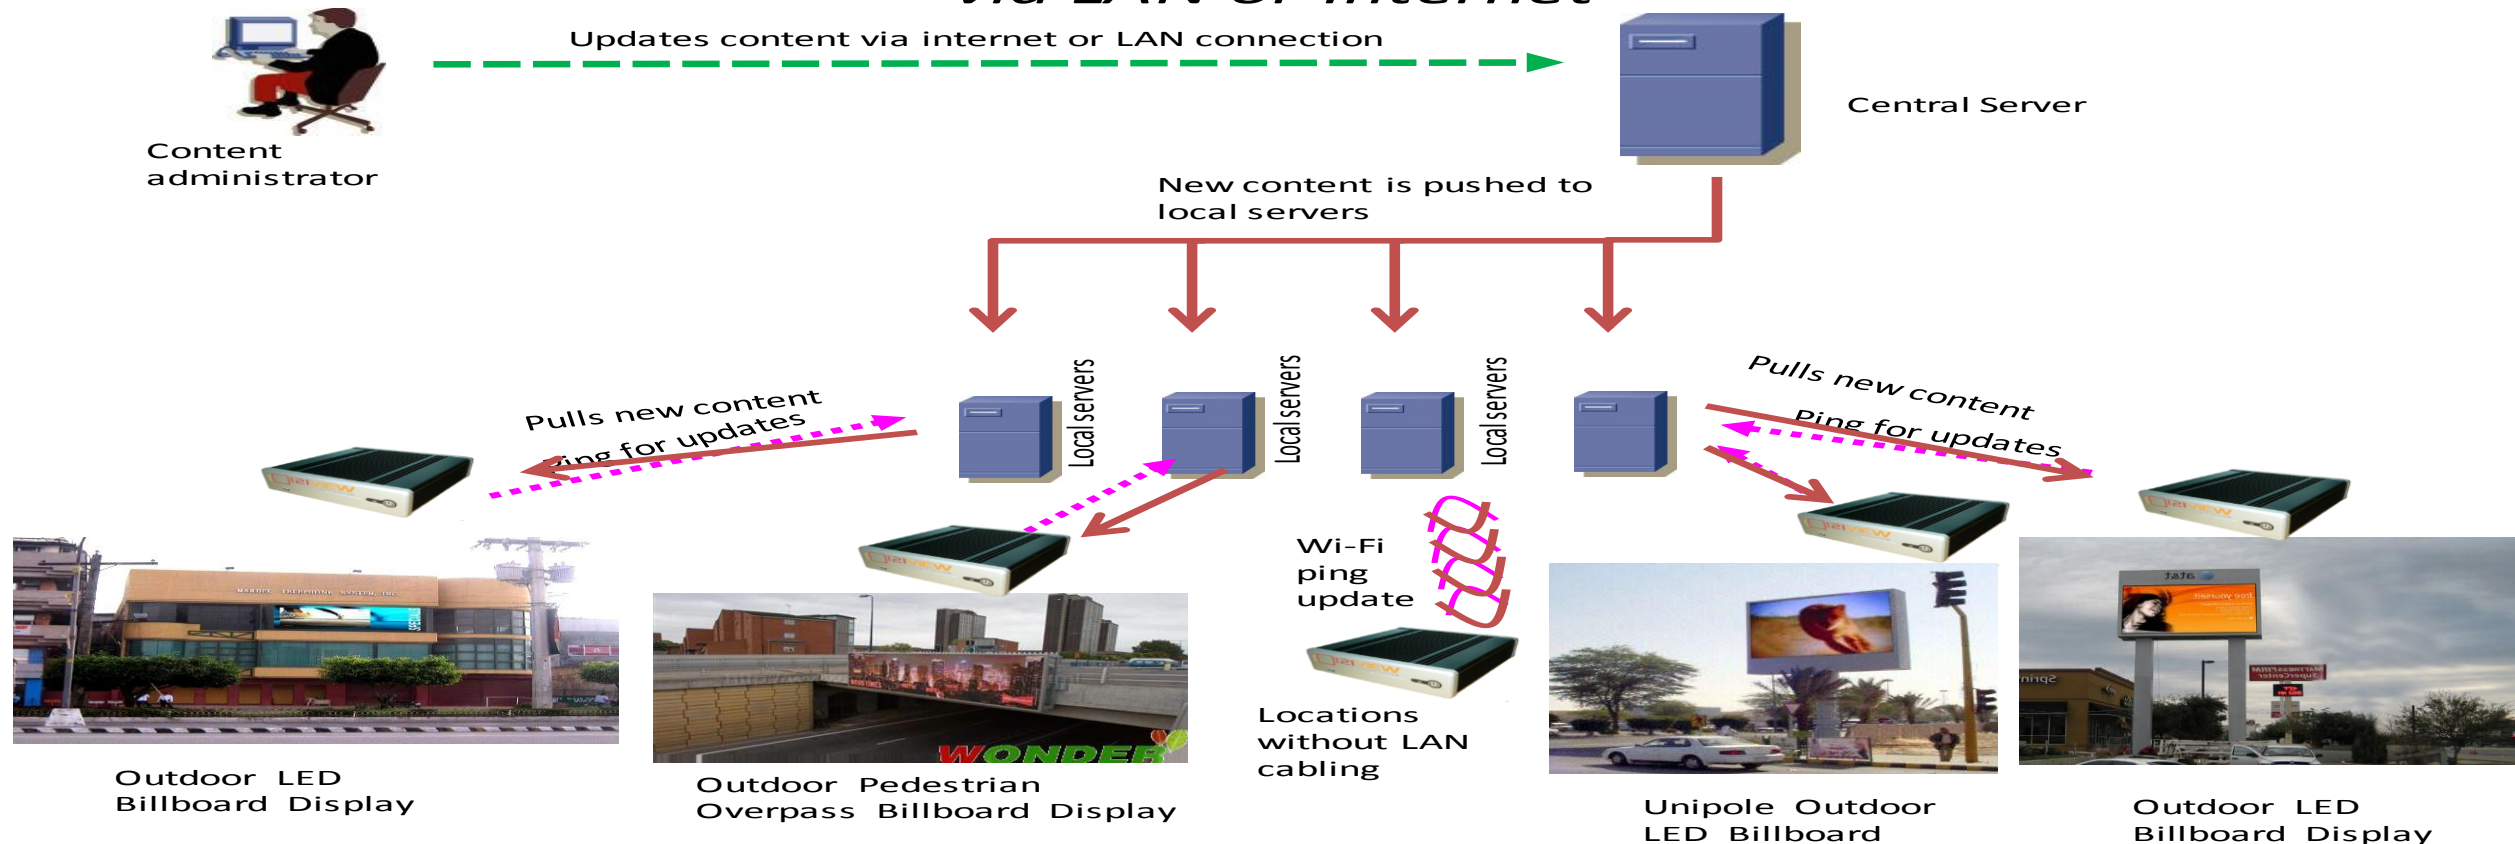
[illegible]

Updates content via internet or LAN connection

Central Server

Content administrator

New content is pushed to local servers

Local servers

Local servers

Local servers

Pulls new content

Ping for updates

Pulls new content

Ping for updates

Wi-Fi ping update

Locations without LAN cabling

WONDER

Outdoor LED Billboard Display

Outdoor Pedestrian Overpass Billboard Display

Unipole Outdoor LED Billboard

Outdoor LED Billboard Display